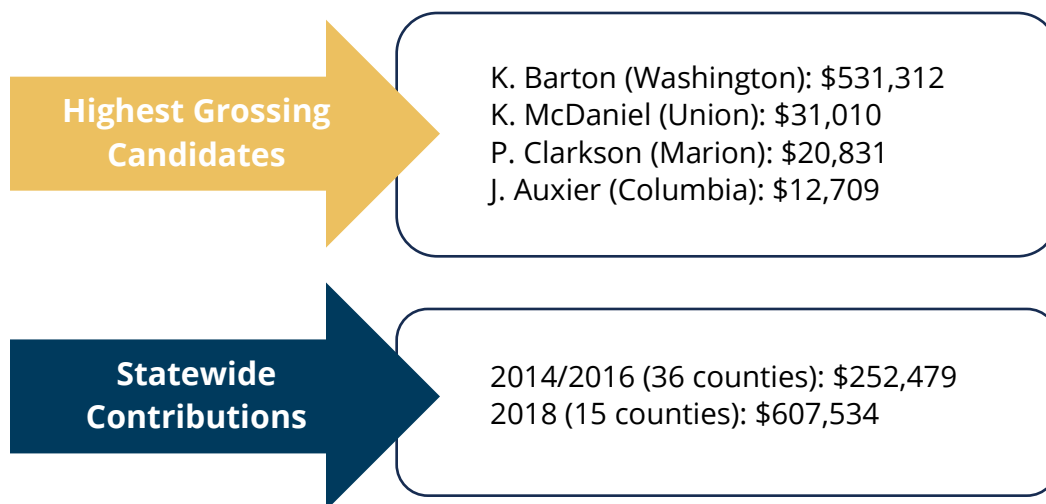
Highest Grossing Candidates

K. Barton (Washington): \$531,312
K. McDaniel (Union): \$31,010
P. Clarkson (Marion): \$20,831
J. Auxier (Columbia): \$12,709

Statewide Contributions

2014/2016 (36 counties): \$252,479
2018 (15 counties): \$607,534